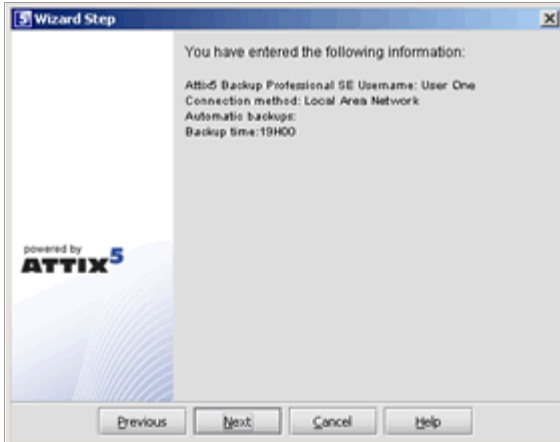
Wizard Step

You have entered the following information:

Attix5 Backup Professional SE Username: User One
Connection method: Local Area Network
Automatic backups:
Backup time:19H00

powered by
ATTIX5

Previous
Next
Cancel
Help